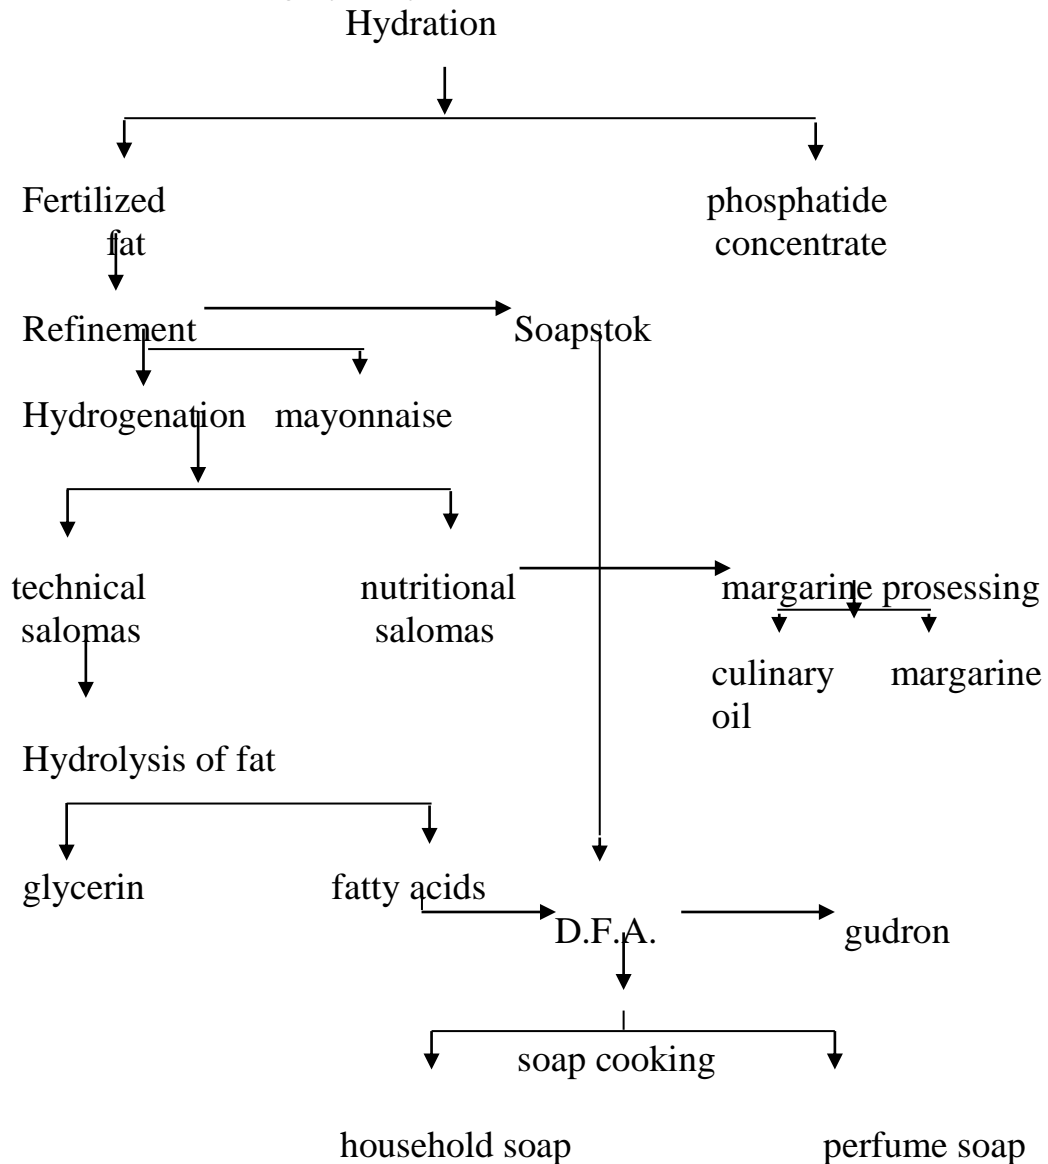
Hydration

Fertilized fat

phosphatide concentrate

Refinement

Soapstok

Hydrogenation

mayonnaise

technical salomas

nutritional salomas

margarine prosessing

culinary oil

margarine

Hydrolysis of fat

glycerin

fatty acids

D.F.A.

gudron

soap cooking

household soap

perfume soap